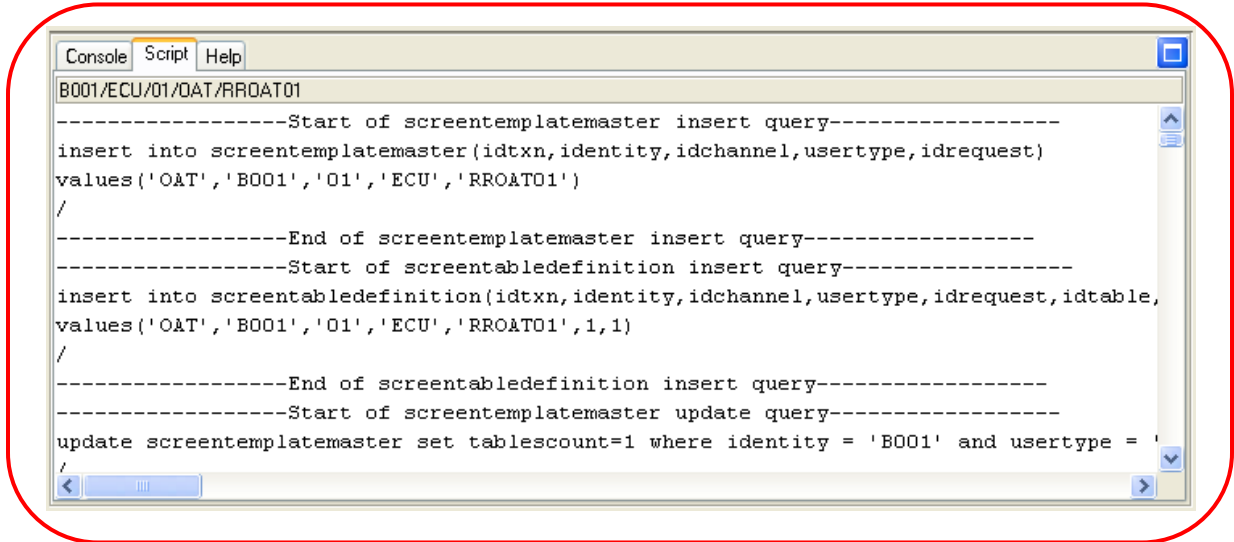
Console Script Help

B001/ECU/01/OAT/RROAT01

------------------Start of screentemplatemaster insert query------------------
insert into screentemplatemaster(idtxn,identity,idchannel,usertype,idrequest)
values('OAT','B001','01','ECU','RROAT01')
/
------------------End of screentemplatemaster insert query------------------
------------------Start of screentabledefinition insert query------------------
insert into screentabledefinition(idtxn,identity,idchannel,usertype,idrequest,idtable,
values('OAT','B001','01','ECU','RROAT01',1,1)
/
------------------End of screentabledefinition insert query------------------
------------------Start of screentemplatemaster update query------------------
update screentemplatemaster set tablescount=1 where identity = 'B001' and usertype = '
/